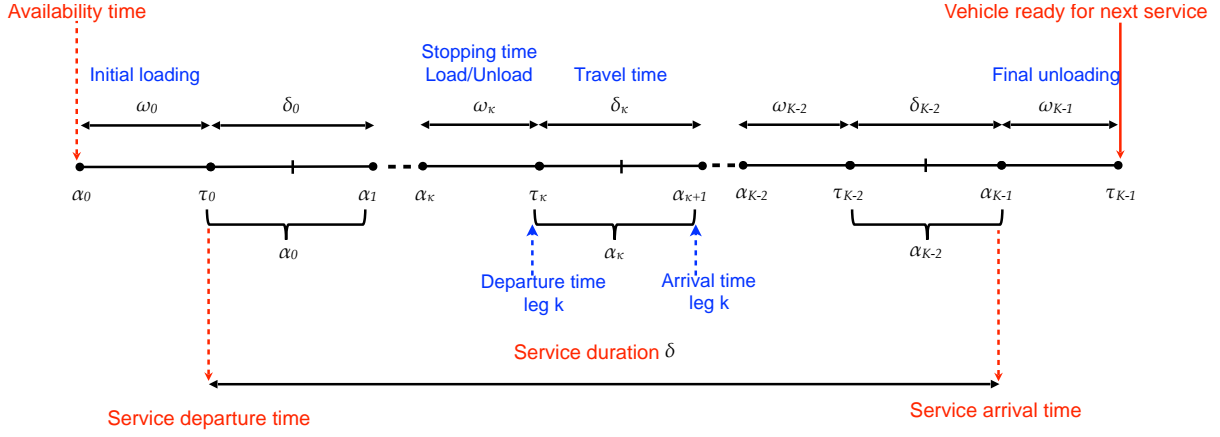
Availability time

Vehicle ready for next service

Initial loading

Stopping time
Load/Unload

Travel time

Final unloading

$\omega_0$

$\delta_0$

$\omega_\kappa$

$\delta_\kappa$

$\omega_{K-2}$

$\delta_{K-2}$

$\omega_{K-1}$

$\alpha_0$

$\tau_0$

$\alpha_1$

$\alpha_\kappa$

$\tau_\kappa$

$\alpha_{\kappa+1}$

$\alpha_{K-2}$

$\tau_{K-2}$

$\alpha_{K-1}$

$\tau_{K-1}$

$\alpha_0$

$\alpha_\kappa$

$\alpha_{K-2}$

Departure time
leg k

Arrival time
leg k

Service duration $\delta$

Service departure time

Service arrival time